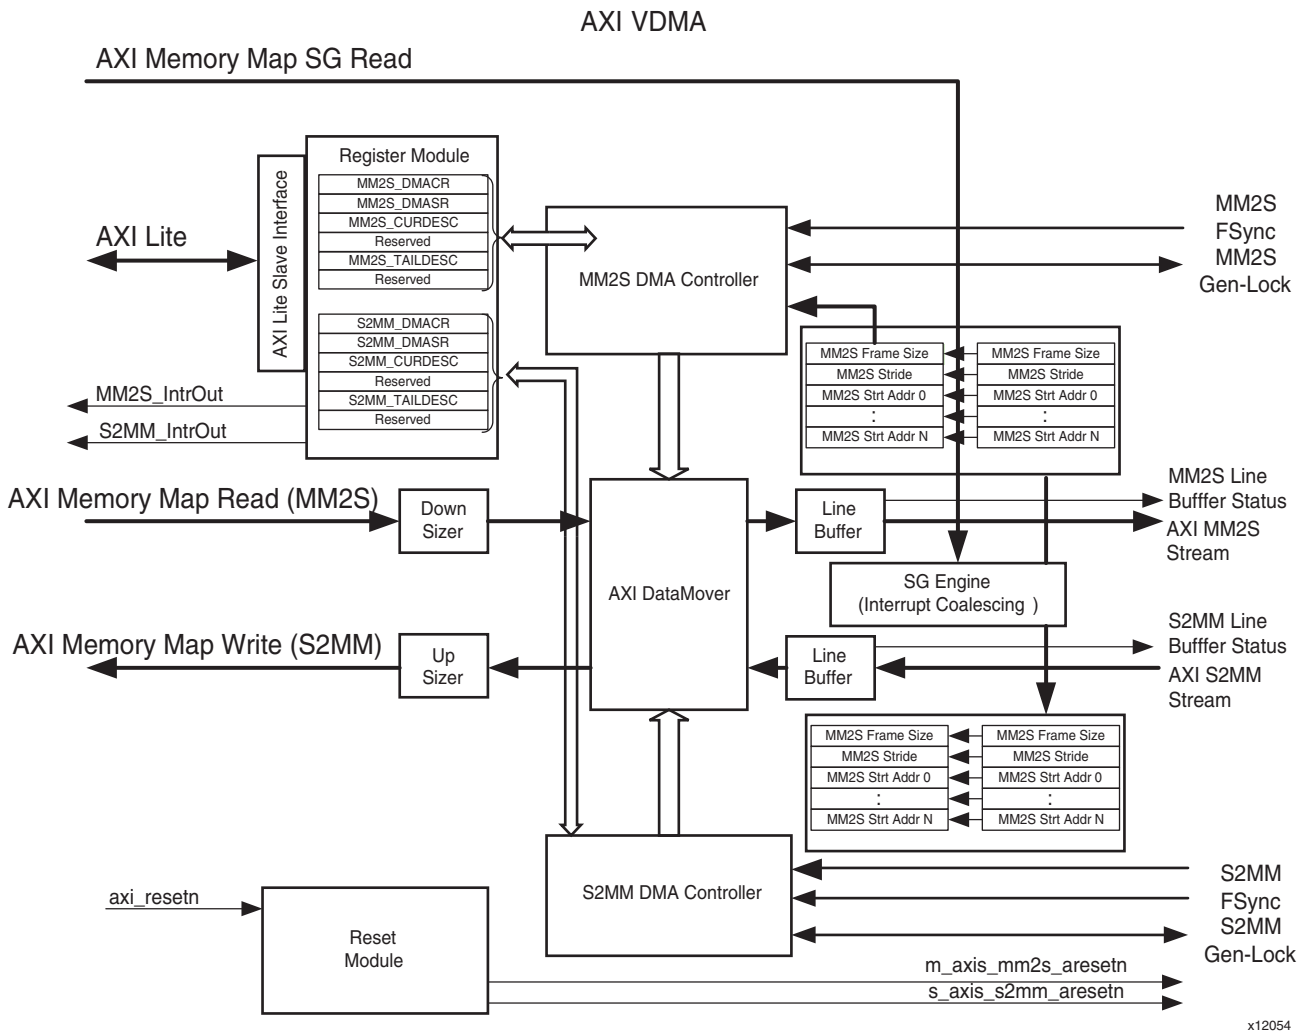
AXI VDMA

AXI Memory Map SG Read

Register Module

AXI Lite Slave Interface

MM2S_DMACR
MM2S_DMASR
MM2S_CURDESC
Reserved
MM2S_TAILDESC
Reserved

S2MM_DMACR
S2MM_DMASR
S2MM_CURDESC
Reserved
S2MM_TAILDESC
Reserved

AXI Lite

MM2S_IntrOut

S2MM_IntrOut

MM2S DMA Controller

MM2S FSync
MM2S Gen-Lock

| MM2S Frame Size | MM2S Frame Size |
|---|---|
| MM2S Stride | MM2S Stride |
| MM2S Strt Addr 0 | MM2S Strt Addr 0 |
| : | : |
| MM2S Strt Addr N | MM2S Strt Addr N |

AXI Memory Map Read (MM2S)

Down Sizer

AXI DataMover

Line Buffer

MM2S Line Bufffer Status

AXI MM2S Stream

SG Engine
(Interrupt Coalescing )

S2MM Line Bufffer Status

AXI Memory Map Write (S2MM)

Up Sizer

Line Buffer

AXI S2MM Stream

| MM2S Frame Size | MM2S Frame Size |
|---|---|
| MM2S Stride | MM2S Stride |
| MM2S Strt Addr 0 | MM2S Strt Addr 0 |
| : | : |
| MM2S Strt Addr N | MM2S Strt Addr N |

S2MM DMA Controller

S2MM FSync
S2MM Gen-Lock

axi_resetn

Reset Module

m_axis_mm2s_aresetn
s_axis_s2mm_aresetn

x12054